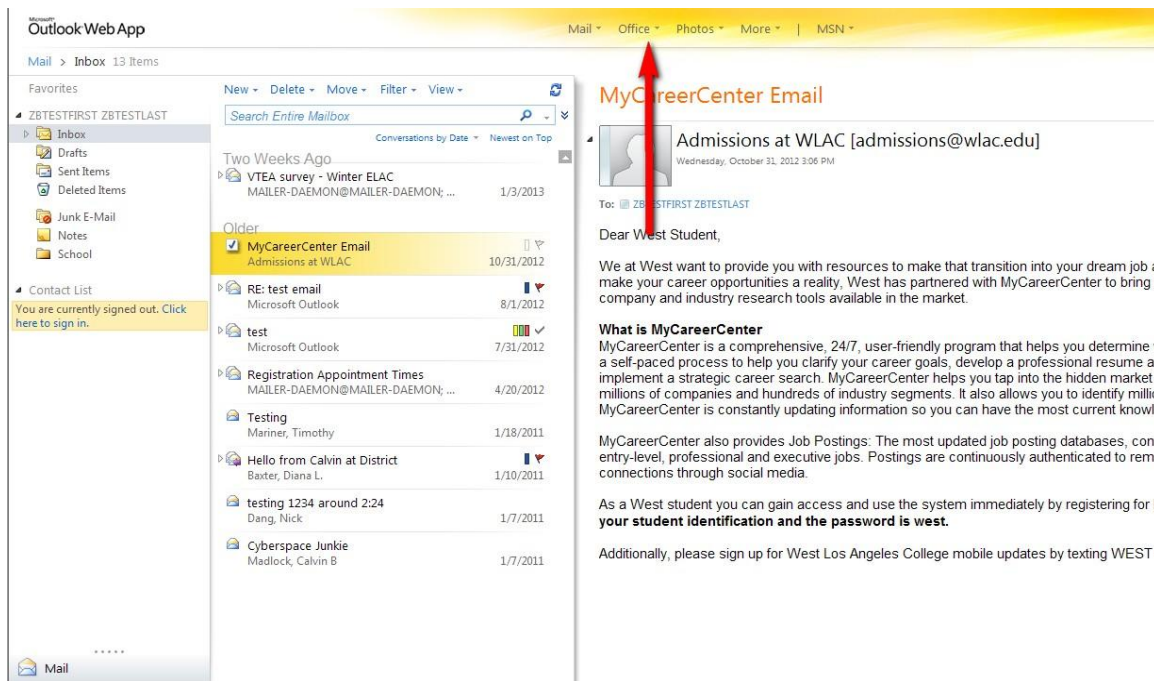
Microsoft Outlook Web App

Mail ▾ Office ▾ Photos ▾ More ▾ | MSN ▾

Mail > Inbox 13 Items

Favorites

ZBTESTFIRST ZBTESTLAST
Inbox
Drafts
Sent Items
Deleted Items
Junk E-Mail
Notes
School

Contact List
You are currently signed out. Click here to sign in.

Mail

New ▾ Delete ▾ Move ▾ Filter ▾ View ▾

Search Entire Mailbox

Conversations by Date ▾ Newest on Top

Two Weeks Ago

VTEA survey - Winter ELAC
MAILER-DAEMON@MAILER-DAEMON; ... 1/3/2013

Older

MyCareerCenter Email
Admissions at WLAC 10/31/2012

RE: test email
Microsoft Outlook 8/1/2012

test
Microsoft Outlook 7/31/2012

Registration Appointment Times
MAILER-DAEMON@MAILER-DAEMON; ... 4/20/2012

Testing
Mariner, Timothy 1/18/2011

Hello from Calvin at District
Baxter, Diana L. 1/10/2011

testing 1234 around 2:24
Dang, Nick 1/7/2011

Cyberspace Junkie
Madlock, Calvin B 1/7/2011

MyC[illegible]reerCenter Email

Admissions at WLAC [admissions@wlac.edu]
Wednesday, October 31, 2012 3:06 PM

To: ZB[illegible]STFIRST ZBTESTLAST

Dear West Student,

We at West want to provide you with resources to make that transition into your dream job a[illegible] make your career opportunities a reality, West has partnered with MyCareerCenter to bring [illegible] company and industry research tools available in the market.

What is MyCareerCenter
MyCareerCenter is a comprehensive, 24/7, user-friendly program that helps you determine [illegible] a self-paced process to help you clarify your career goals, develop a professional resume a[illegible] implement a strategic career search. MyCareerCenter helps you tap into the hidden market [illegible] millions of companies and hundreds of industry segments. It also allows you to identify milli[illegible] MyCareerCenter is constantly updating information so you can have the most current knowl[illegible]

MyCareerCenter also provides Job Postings: The most updated job posting databases, con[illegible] entry-level, professional and executive jobs. Postings are continuously authenticated to rem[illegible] connections through social media.

As a West student you can gain access and use the system immediately by registering for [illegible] your student identification and the password is west.

Additionally, please sign up for West Los Angeles College mobile updates by texting WEST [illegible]